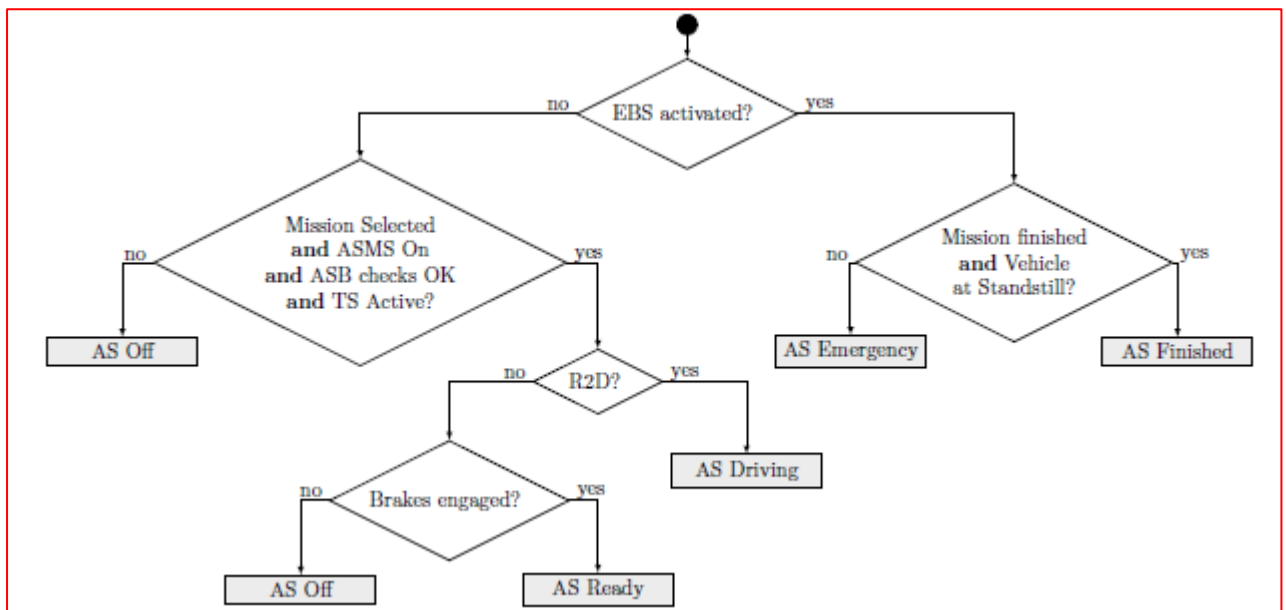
no EBS activated? yes

no Mission Selected and ASMS On and ASB checks OK and TS Active? yes

no Mission finished and Vehicle at Standstill? yes

AS Off

AS Emergency

AS Finished

no R2D? yes

AS Driving

no Brakes engaged? yes

AS Off

AS Ready